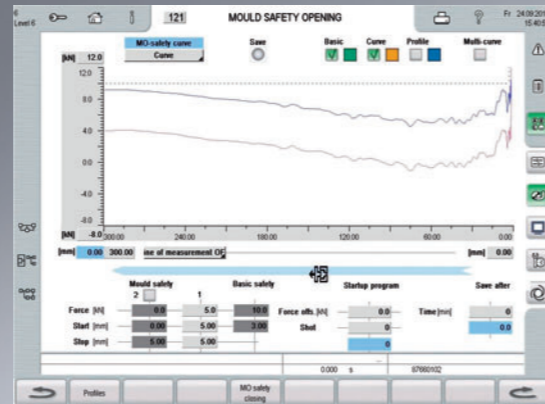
6
Level 6

121

MOULD SAFETY OPENING

Fr 24.08.201
15:40:5

MO-safety curve
Curve

Save

Basic

Curve

Profile

Multi-curve

[kN] 12.0

12.0
8.0
4.0
0.0
-4.0
-8.0

[kN] -8.0 300.00
240.00
180.00
120.00
60.00
0.00

[mm] 0.00 300.00 ine of measurement OF

[mm] 0.00

Mould safety
2
1

Basic safety

Startup program

Save after

Force [kN] 0.0 5.0 10.0

Force offs. [kN] 0.0

Time [min] 0

Start [mm] 0.00 5.00 3.00

Shot 0

Step [mm] 5.00 5.00

0

0.0

0.000 s

87660102

Profiles

MO safety closing